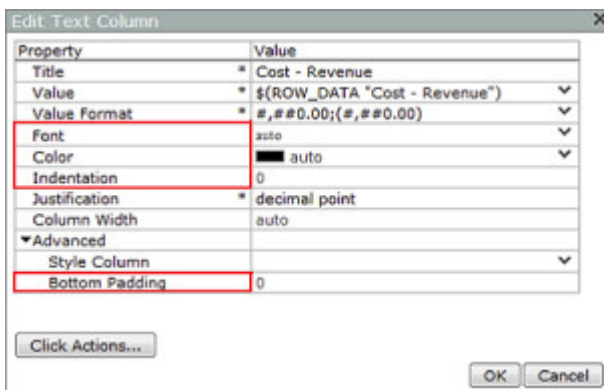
Edit Text Column

| Property | Value |
|---|---|
| Title | * Cost - Revenue |
| Value | * $(ROW_DATA "Cost - Revenue") |
| Value Format | * #,##0.00;(#,##0.00) |
| Font | auto |
| Color | auto |
| Indentation | 0 |
| Justification | * decimal point |
| Column Width | auto |
| ▾Advanced | |
| Style Column | |
| Bottom Padding | 0 |

Click Actions...

OK Cancel